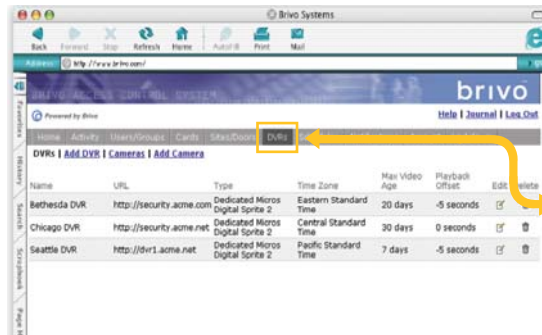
© Brivo Systems

Back Forward Stop Refresh Home AutoFill Print Mail

Address http://www.brivo.com/

Favorites History Search Scrapbook Page H

BRIVO ACCESS CONTROL SYSTEM brivo

Powered by Brivo

Help | Journal | Log Out

Home Activity Users/Groups Cards Sites/Doors DVRs

DVRs | Add DVR | Cameras | Add Camera

| Name | URL | Type | Time Zone | Max Video Age | Playback Offset | Edit | Delete |
|---|---|---|---|---|---|---|---|
| Bethesda DVR | http://security.acme.com | Dedicated Micros Digital Sprite 2 | Eastern Standard Time | 20 days | -5 seconds | | |
| Chicago DVR | http://security.acme.net | Dedicated Micros Digital Sprite 2 | Central Standard Time | 30 days | 0 seconds | | |
| Seattle DVR | http://dvr1.acme.net | Dedicated Micros Digital Sprite 2 | Pacific Standard Time | 7 days | -5 seconds | | |